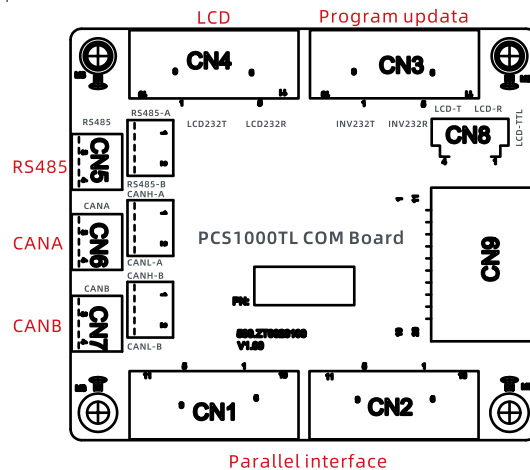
LCD
Program updata
CN4
CN3
LCD232T
LCD232R
INV232T
INV232R
LCD-T
LCD-R
LCD-TTL
CN8
RS485
RS485-A
RS485
CN5
RS485-B
CANH-A
CANA
CANA
CN6
CANL-A
CANH-B
CANB
CANB
CN7
CANL-B
PCS1000TL COM Board
CN9
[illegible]
V1.00
CN1
CN2
Parallel interface